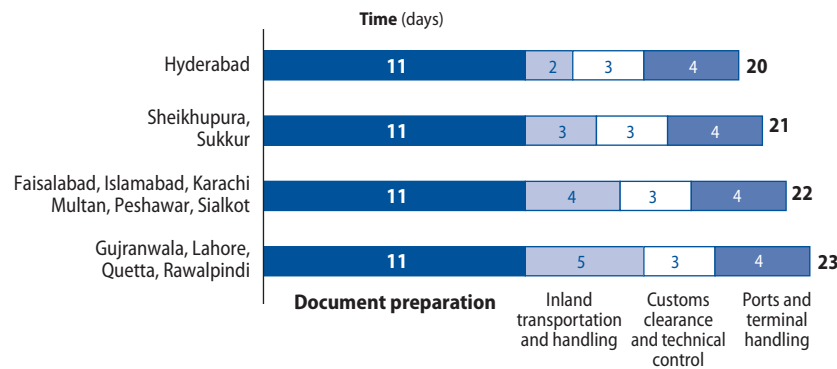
**Time** (days)

Hyderabad 11 2 3 4 **20**

Sheikhupura, Sukkur 11 3 3 4 **21**

Faisalabad, Islamabad, Karachi Multan, Peshawar, Sialkot 11 4 3 4 **22**

Gujranwala, Lahore, Quetta, Rawalpindi 11 5 3 4 **23**

**Document preparation**

Inland transportation and handling

Customs clearance and technical control

Ports and terminal handling